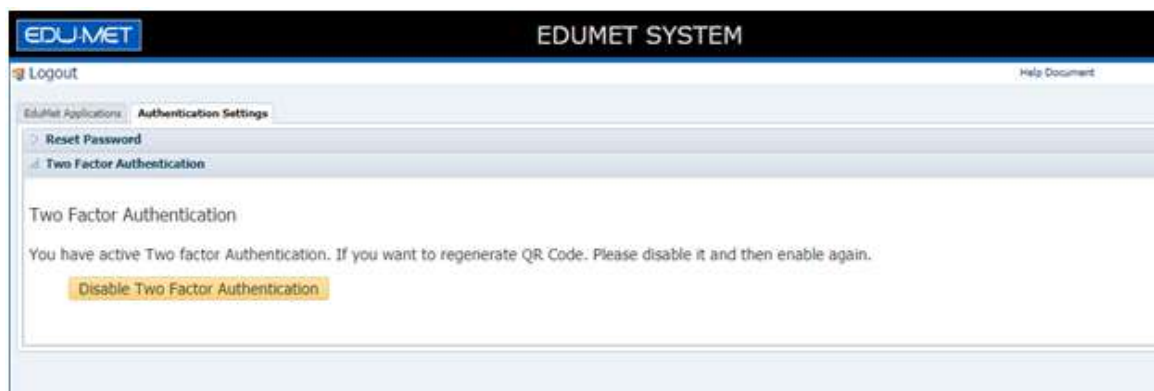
EDU-MET

EDUMET SYSTEM

Logout

Help Document

EduMet Applications

Authentication Settings

Reset Password

Two Factor Authentication

Two Factor Authentication

You have active Two factor Authentication. If you want to regenerate QR Code. Please disable it and then enable again.

Disable Two Factor Authentication